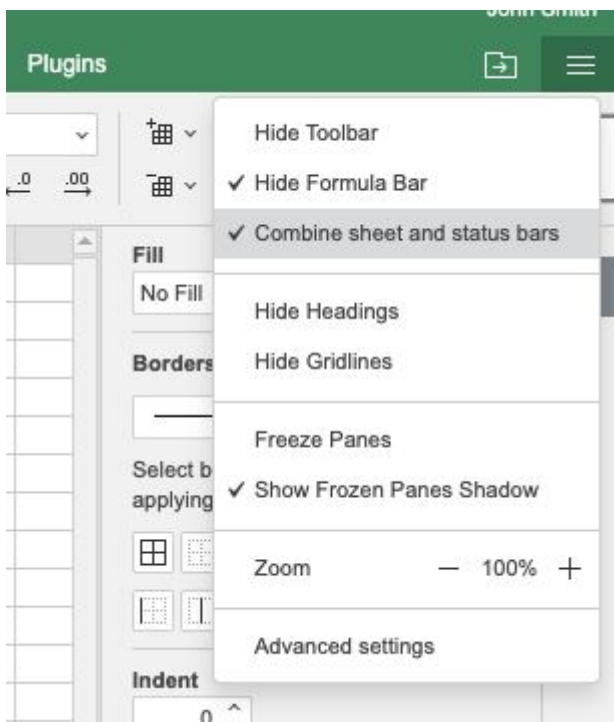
John Smith

Plugins

.0 .00

Fill
No Fill

Borders

Select b
applying

Indent
0

Hide Toolbar
✓ Hide Formula Bar
✓ Combine sheet and status bars

Hide Headings
Hide Gridlines

Freeze Panes
✓ Show Frozen Panes Shadow

Zoom — 100% +

Advanced settings